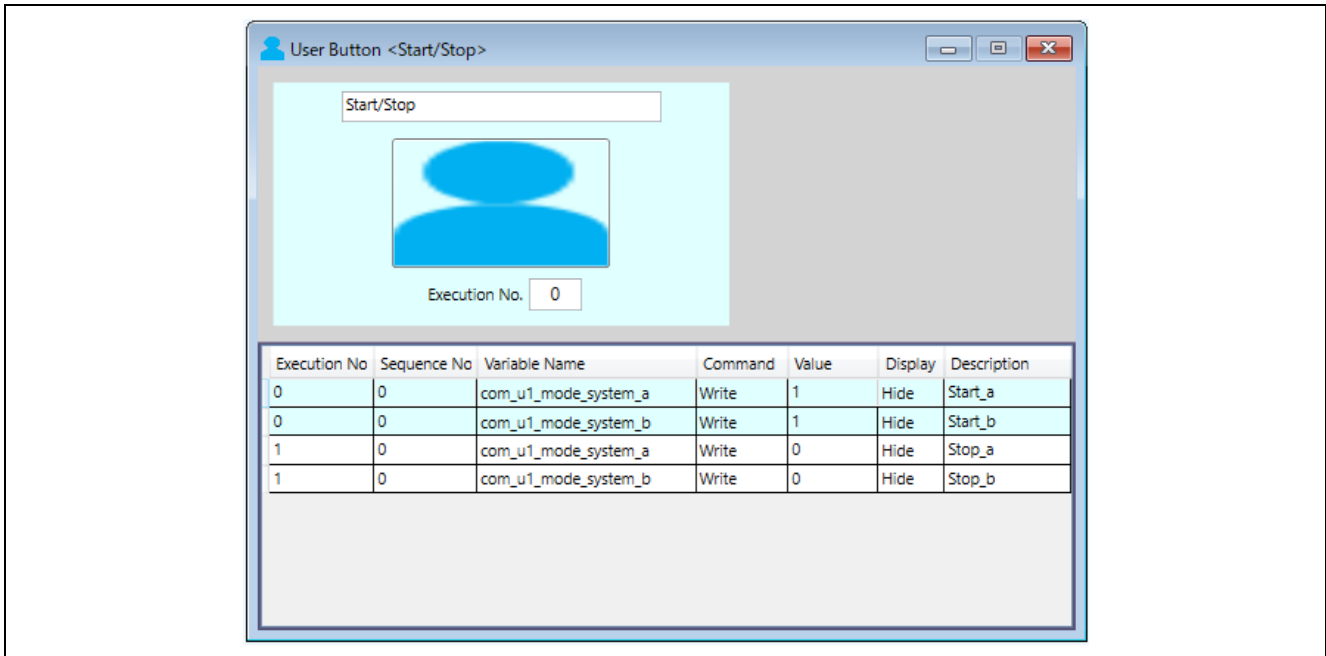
User Button <Start/Stop>

Start/Stop

Execution No. 0

| Execution No | Sequence No | Variable Name | Command | Value | Display | Description |
|---|---|---|---|---|---|---|
| 0 | 0 | com_u1_mode_system_a | Write | 1 | Hide | Start_a |
| 0 | 0 | com_u1_mode_system_b | Write | 1 | Hide | Start_b |
| 1 | 0 | com_u1_mode_system_a | Write | 0 | Hide | Stop_a |
| 1 | 0 | com_u1_mode_system_b | Write | 0 | Hide | Stop_b |